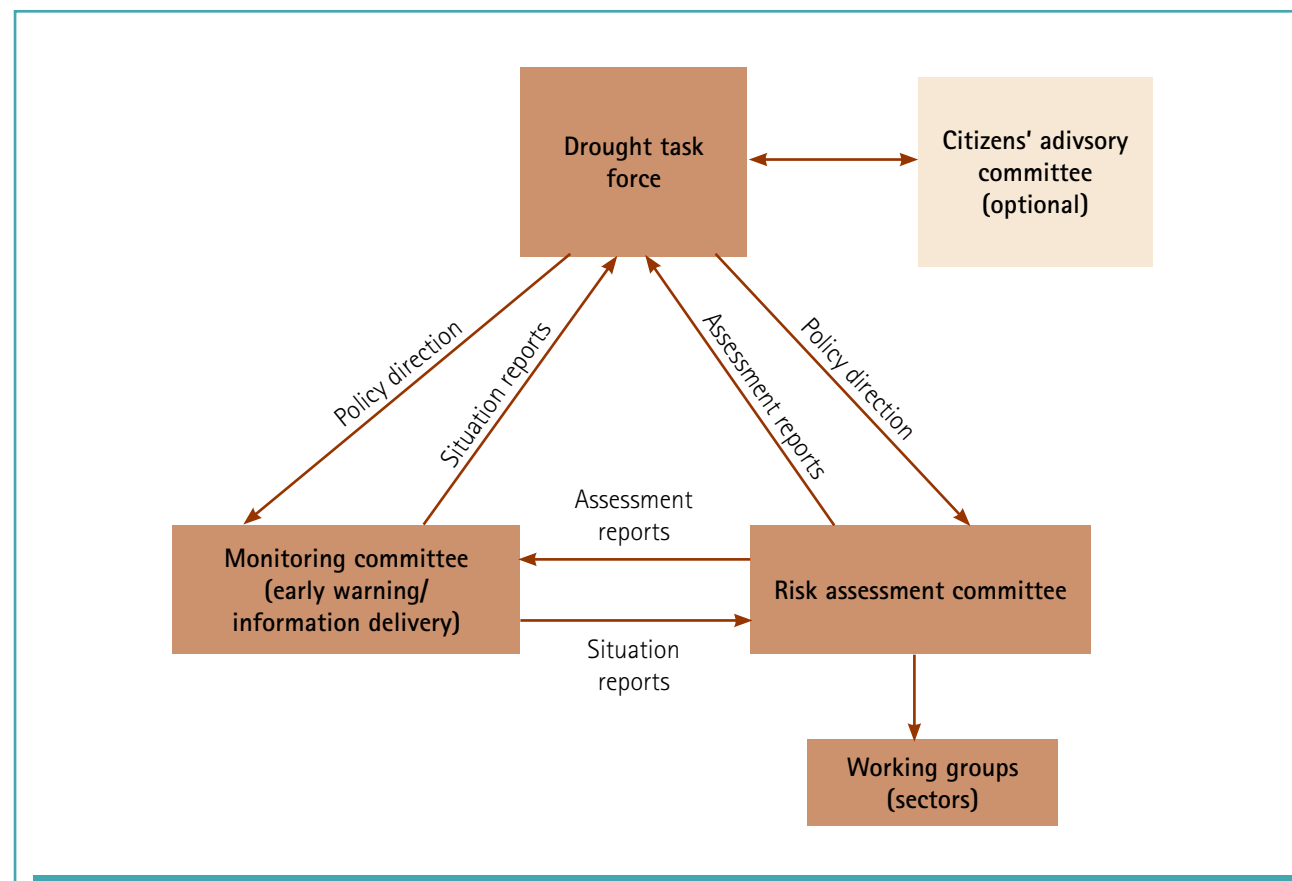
Drought task force

Citizens' adivsory committee (optional)

Policy direction

Situation reports

Assessment reports

Policy direction

Assessment reports

Monitoring committee (early warning/ information delivery)

Risk assessment committee

Situation reports

Working groups (sectors)